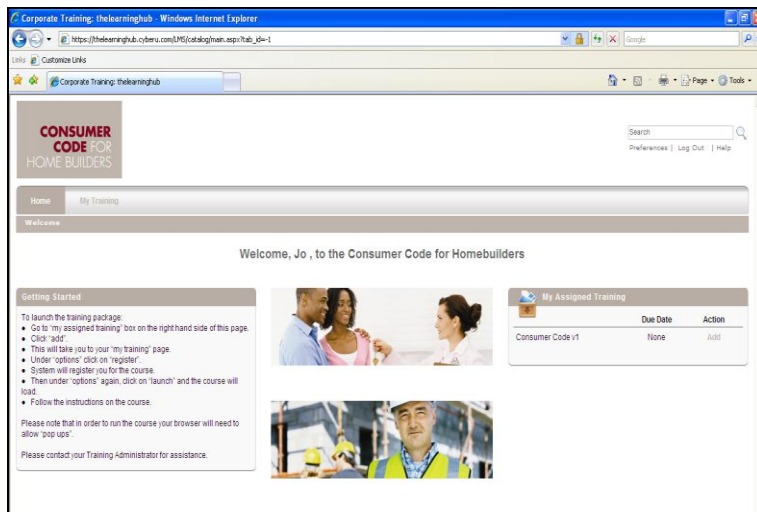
Corporate Training: thelearninghub - Windows Internet Explorer

https://thelearninghub.cyberu.com/LMS/catalog/main.aspx?tab_id=-1

Google

Links Customize Links

Corporate Training: thelearninghub

Page · Tools ·

CONSUMER CODE FOR HOME BUILDERS

Search

Preferences | Log Out | Help

Home My Training

Welcome

Welcome, Jo , to the Consumer Code for Homebuilders

Getting Started

To launch the training package:
• Go to "my assigned training" box on the right hand side of this page.
• Click "add".
• This will take you to your "my training" page.
• Under "options" click on "register".
• System will register you for the course.
• Then under "options" again, click on "launch" and the course will load.
• Follow the instructions on the course.

Please note that in order to run the course your browser will need to allow "pop ups".

Please contact your Training Administrator for assistance.

My Assigned Training

| | Due Date | Action |
|---|---|---|
| Consumer Code v1 | None | Add |